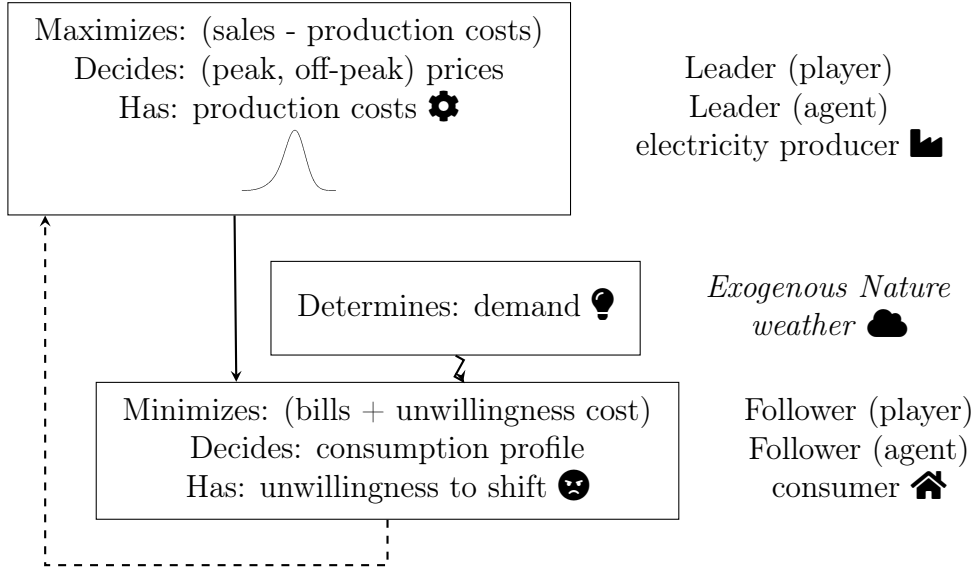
Maximizes: (sales - production costs)
Decides: (peak, off-peak) prices
Has: production costs

Leader (player)
Leader (agent)
electricity producer

Determines: demand

*Exogenous Nature*
*weather*

Minimizes: (bills + unwillingness cost)
Decides: consumption profile
Has: unwillingness to shift

Follower (player)
Follower (agent)
consumer